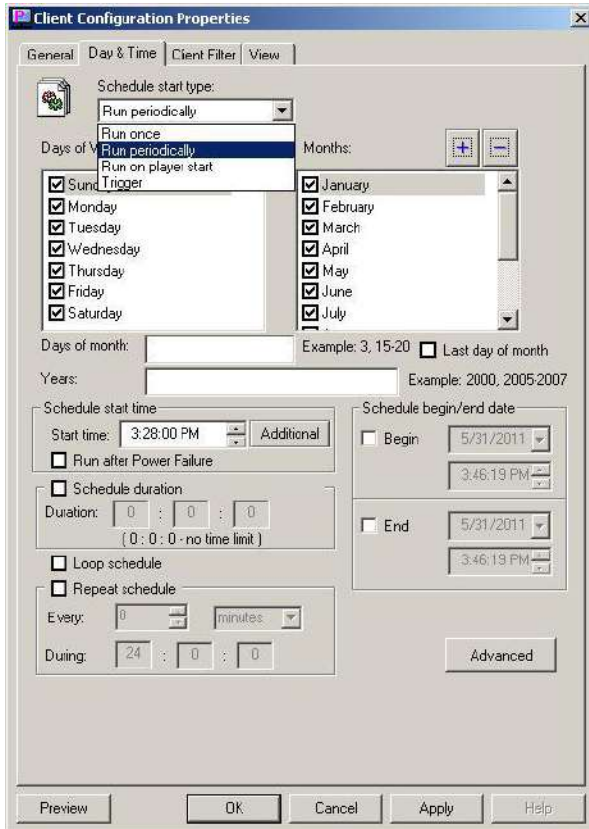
Client Configuration Properties

General | Day & Time | Cient Filter | View

Schedule start type:

Run periodically

Run once
Run periodically
Run on player start
Trigger

Days of W

Months:

+ −

Sund
Monday
Tuesday
Wednesday
Thursday
Friday
Saturday

January
February
March
April
May
June
July

Days of month:

Example: 3, 15-20

Last day of month

Years:

Example: 2000, 2005-2007

Schedule start time

Start time: 3:28:00 PM

Additional

Run after Power Failure

Schedule duration

Duration: 0 : 0 : 0

( 0 : 0 : 0 - no time limit )

Loop schedule

Repeat schedule

Every: 0 minutes

During: 24 : 0 : 0

Schedule begin/end date

Begin 5/31/2011

3:46:19 PM

End 5/31/2011

3:46:19 PM

Advanced

Preview OK Cancel Apply Help